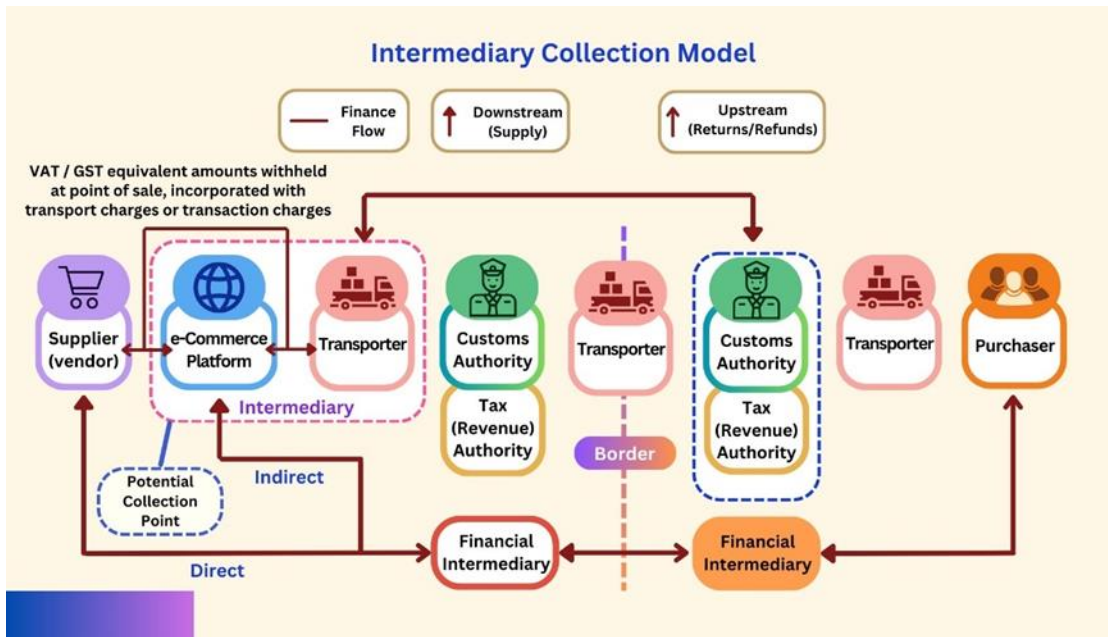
Intermediary Collection Model

Finance Flow

Downstream (Supply)

Upstream (Returns/Refunds)

VAT / GST equivalent amounts withheld at point of sale, incorporated with transport charges or transaction charges

Supplier (vendor)

e-Commerce Platform

Transporter

Intermediary

Customs Authority

Tax (Revenue) Authority

Transporter

Border

Customs Authority

Tax (Revenue) Authority

Transporter

Purchaser

Potential Collection Point

Indirect

Direct

Financial Intermediary

Financial Intermediary